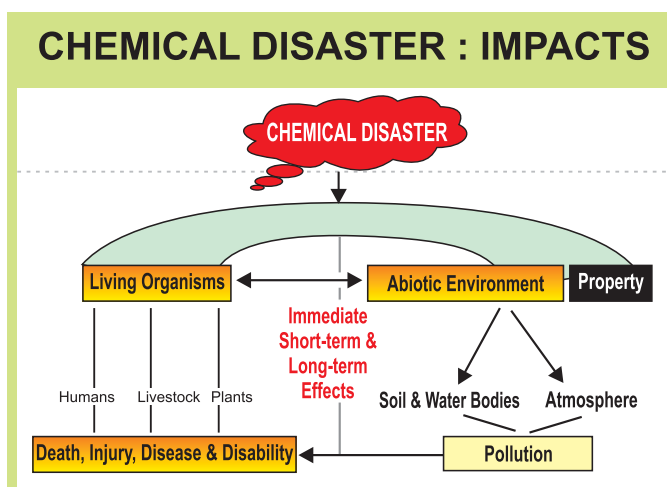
CHEMICAL DISASTER : IMPACTS

CHEMICAL DISASTER

Living Organisms

Abiotic Environment

Property

Immediate Short-term & Long-term Effects

Humans

Livestock

Plants

Soil & Water Bodies

Atmosphere

Death, Injury, Disease & Disability

Pollution